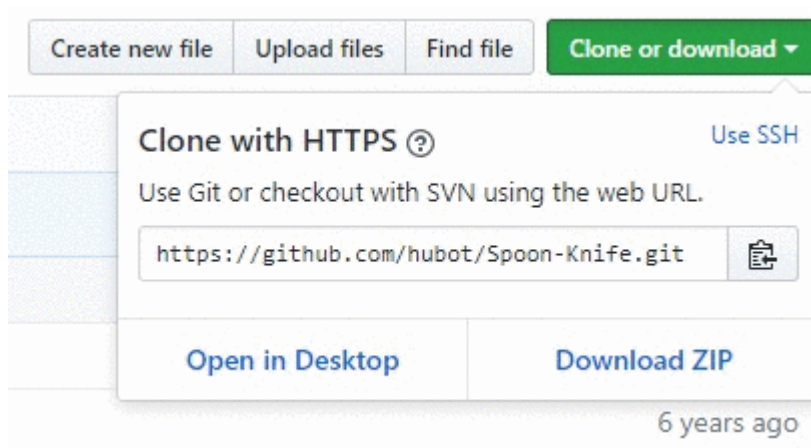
Create new file Upload files Find file Clone or download ▾

Clone with HTTPS ?

Use SSH

Use Git or checkout with SVN using the web URL.

https://github.com/hubot/Spoon-Knife.git

Open in Desktop

Download ZIP

6 years ago